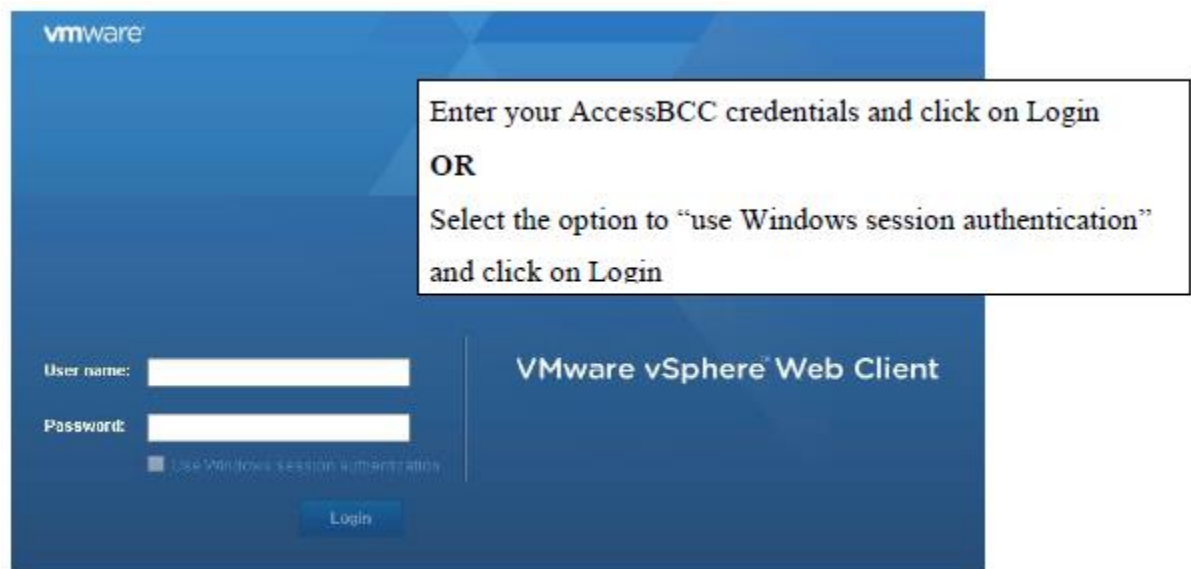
vmware

Enter your AccessBCC credentials and click on Login

OR

Select the option to "use Windows session authentication" and click on Login

User name:

Password:

Use Windows session authentication

Login

VMware vSphere® Web Client